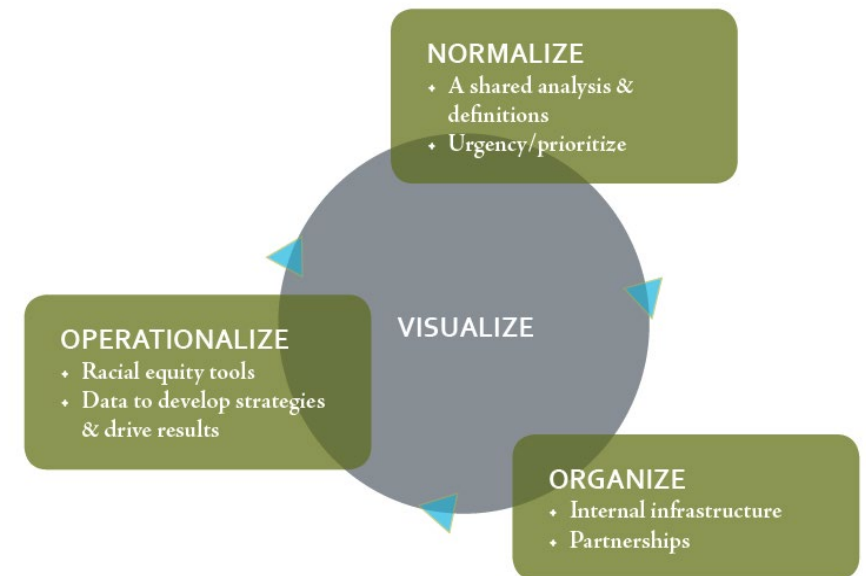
NORMALIZE
- A shared analysis & definitions
- Urgency/prioritize

VISUALIZE

OPERATIONALIZE
- Racial equity tools
- Data to develop strategies & drive results

ORGANIZE
- Internal infrastructure
- Partnerships